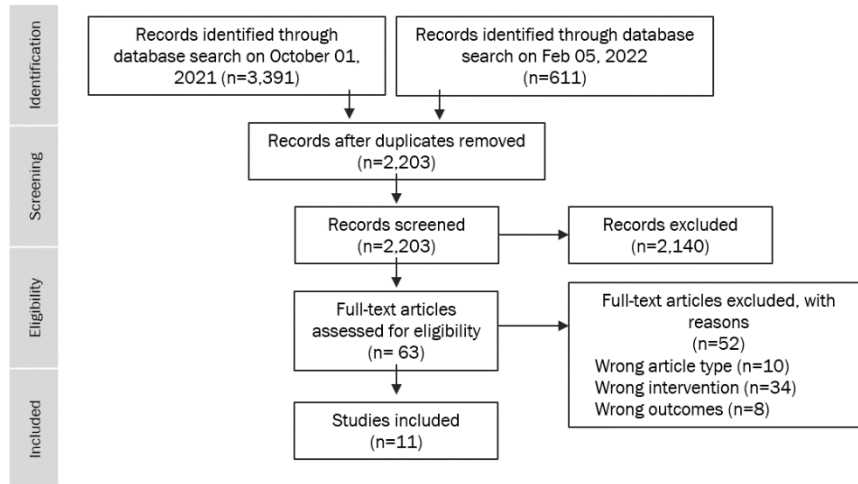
Identification

Records identified through database search on October 01, 2021 (n=3,391)

Records identified through database search on Feb 05, 2022 (n=611)

Screening

Records after duplicates removed (n=2,203)

Records screened (n=2,203)

Records excluded (n=2,140)

Eligibility

Full-text articles assessed for eligibility (n= 63)

Full-text articles excluded, with reasons (n=52)
Wrong article type (n=10)
Wrong intervention (n=34)
Wrong outcomes (n=8)

Included

Studies included (n=11)